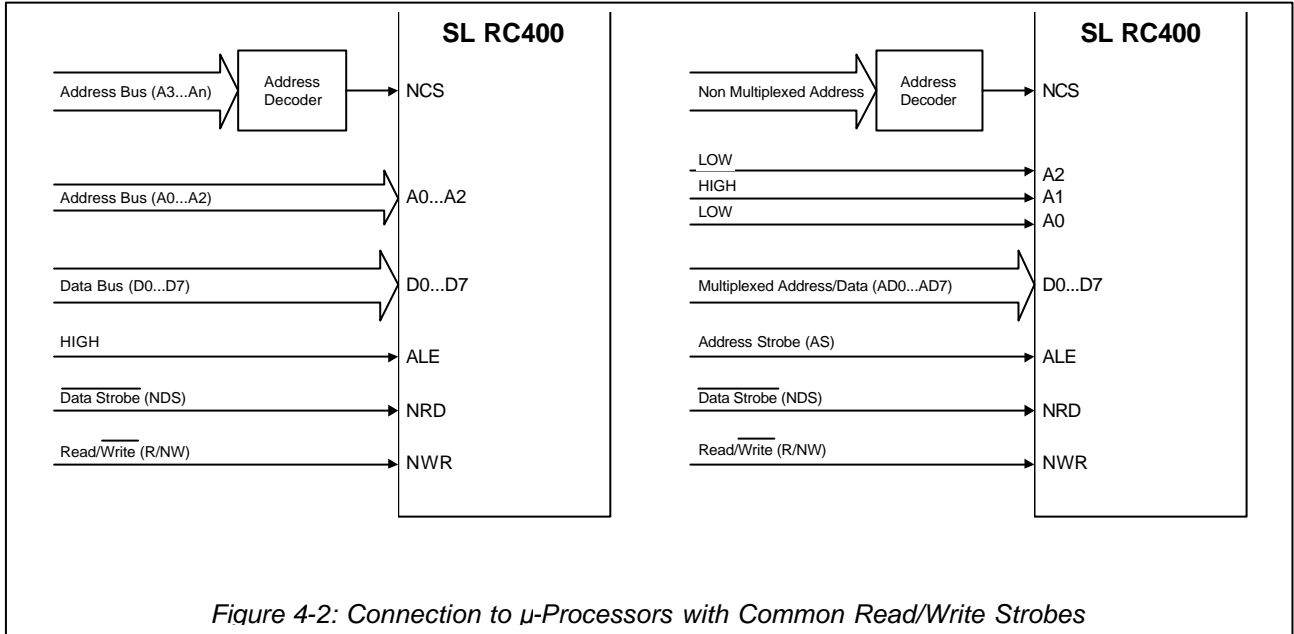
SL RC400

Address Bus (A3...An)

Address Decoder

NCS

Address Bus (A0...A2)

A0...A2

Data Bus (D0...D7)

D0...D7

HIGH

ALE

$\overline{\text{Data Strobe}}$ (NDS)

NRD

Read/$\overline{\text{Write}}$ (R/NW)

NWR

SL RC400

Non Multiplexed Address

Address Decoder

NCS

LOW

A2

HIGH

A1

LOW

A0

Multiplexed Address/Data (AD0...AD7)

D0...D7

Address Strobe (AS)

ALE

$\overline{\text{Data Strobe}}$ (NDS)

NRD

Read/$\overline{\text{Write}}$ (R/NW)

NWR

Figure 4-2: Connection to µ-Processors with Common Read/Write Strobes